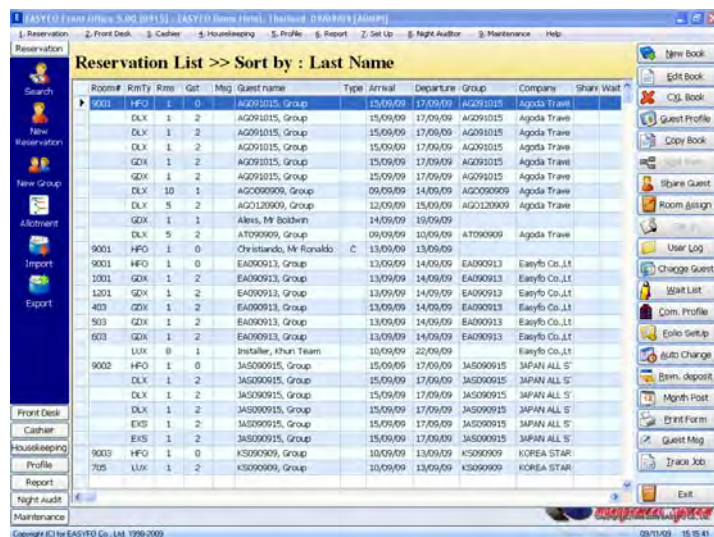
EASYFO Front Office 5.00 [0915] - [EASYFO Demo Hotel, Thailand 09/09/09 [ADMIN]]

1. Reservation 2. Front Desk 3. Cashier 4. Housekeeping 5. Profile 6. Report 7. Set Up 8. Night Auditor 9. Maintenance Help

Reservation

Search

New Reservation

New Group

Allotment

Import

Export

Reservation List >> Sort by : Last Name

| Room# | RmTy | Rms | Gst | Msg | Guest name | Type | Arrival | Departure | Group | Company | Share | Wait |
|---|---|---|---|---|---|---|---|---|---|---|---|---|
| 9001 | HFO | 1 | 0 | | AG091015, Group | | 15/09/09 | 17/09/09 | AG091015 | Agoda Trave | | |
| | DLX | 1 | 2 | | AG091015, Group | | 15/09/09 | 17/09/09 | AG091015 | Agoda Trave | | |
| | DLX | 1 | 2 | | AG091015, Group | | 15/09/09 | 17/09/09 | AG091015 | Agoda Trave | | |
| | DLX | 1 | 2 | | AG091015, Group | | 15/09/09 | 17/09/09 | AG091015 | Agoda Trave | | |
| | GDX | 1 | 2 | | AG091015, Group | | 15/09/09 | 17/09/09 | AG091015 | Agoda Trave | | |
| | GDX | 1 | 2 | | AG091015, Group | | 15/09/09 | 17/09/09 | AG091015 | Agoda Trave | | |
| | DLX | 10 | 1 | | AGO090909, Group | | 09/09/09 | 14/09/09 | AGO090909 | Agoda Trave | | |
| | DLX | 5 | 2 | | AGO120909, Group | | 12/09/09 | 15/09/09 | AGO120909 | Agoda Trave | | |
| | GDX | 1 | 1 | | Alexs, Mr Boldwin | | 14/09/09 | 19/09/09 | | | | |
| | DLX | 5 | 2 | | AT090909, Group | | 09/09/09 | 10/09/09 | AT090909 | Agoda Trave | | |
| 9001 | HFO | 1 | 0 | | Christiando, Mr Ronaldo | C | 13/09/09 | 13/09/09 | | | | |
| 9001 | HFO | 1 | 0 | | EA090913, Group | | 13/09/09 | 14/09/09 | EA090913 | Easyfo Co.,Lt | | |
| 1001 | GDX | 1 | 2 | | EA090913, Group | | 13/09/09 | 14/09/09 | EA090913 | Easyfo Co.,Lt | | |
| 1201 | GDX | 1 | 2 | | EA090913, Group | | 13/09/09 | 14/09/09 | EA090913 | Easyfo Co.,Lt | | |
| 403 | GDX | 1 | 2 | | EA090913, Group | | 13/09/09 | 14/09/09 | EA090913 | Easyfo Co.,Lt | | |
| 503 | GDX | 1 | 2 | | EA090913, Group | | 13/09/09 | 14/09/09 | EA090913 | Easyfo Co.,Lt | | |
| 603 | GDX | 1 | 2 | | EA090913, Group | | 13/09/09 | 14/09/09 | EA090913 | Easyfo Co.,Lt | | |
| | LUX | 8 | 1 | | Installer, Khun Team | | 10/09/09 | 22/09/09 | | Easyfo Co.,Lt | | |
| 9002 | HFO | 1 | 0 | | JAS090915, Group | | 15/09/09 | 17/09/09 | JAS090915 | JAPAN ALL S | | |
| | DLX | 1 | 2 | | JAS090915, Group | | 15/09/09 | 17/09/09 | JAS090915 | JAPAN ALL S | | |
| | DLX | 1 | 2 | | JAS090915, Group | | 15/09/09 | 17/09/09 | JAS090915 | JAPAN ALL S | | |
| | DLX | 1 | 2 | | JAS090915, Group | | 15/09/09 | 17/09/09 | JAS090915 | JAPAN ALL S | | |
| | EXS | 1 | 2 | | JAS090915, Group | | 15/09/09 | 17/09/09 | JAS090915 | JAPAN ALL S | | |
| | EXS | 1 | 2 | | JAS090915, Group | | 15/09/09 | 17/09/09 | JAS090915 | JAPAN ALL S | | |
| 9003 | HFO | 1 | 0 | | KS090909, Group | | 10/09/09 | 13/09/09 | KS090909 | KOREA STAR | | |
| 705 | LUX | 1 | 2 | | KS090909, Group | | 10/09/09 | 13/09/09 | KS090909 | KOREA STAR | | |

New Book
Edit Book
CXL Book
Guest Profile
Copy Book
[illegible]
Share Guest
Room Assign
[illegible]
User Log
Change Guest
Wait List
Com. Profile
Folio SetUp
Auto Change
Rsvn. deposit
Month Post
Print Form
Guest Msg
Trace Job
Exit

Front Desk
Cashier
Housekeeping
Profile
Report
Night Audit
Maintenance

Copyright (C) for EASYFO Co., Ltd. 1998-2009

09/11/09 15:15:41